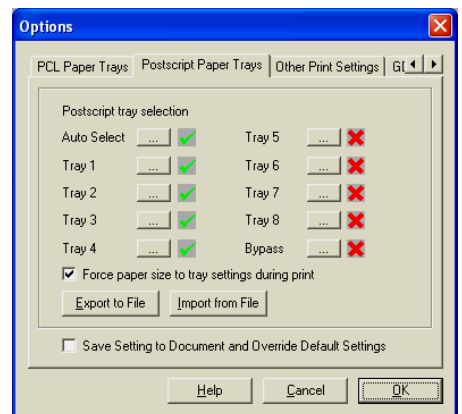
Options

PCL Paper Trays | Postscript Paper Trays | Other Print Settings | Gl

Postscript tray selection

Auto Select ...
Tray 1 ...
Tray 2 ...
Tray 3 ...
Tray 4 ...

Tray 5 ...
Tray 6 ...
Tray 7 ...
Tray 8 ...
Bypass ...

Force paper size to tray settings during print

Export to File
Import from File

Save Setting to Document and Override Default Settings

Help
Cancel
OK